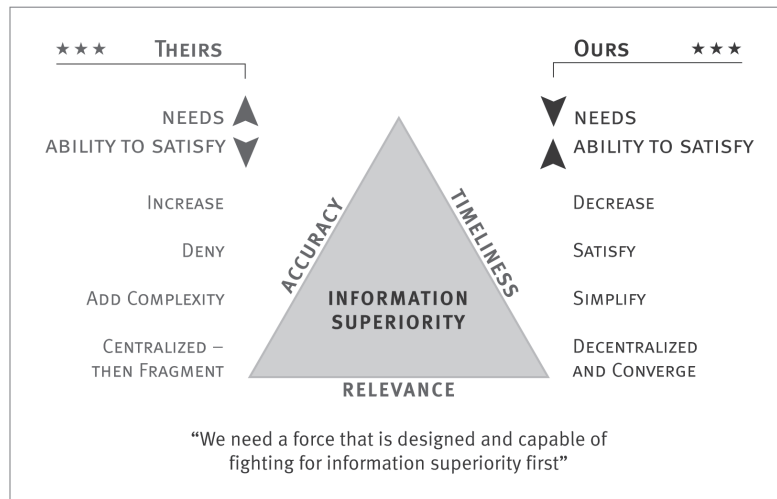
★★★ THEIRS

NEEDS
ABILITY TO SATISFY

INCREASE

DENY

ADD COMPLEXITY

CENTRALIZED – THEN FRAGMENT

ACCURACY

TIMELINESS

INFORMATION SUPERIORITY

RELEVANCE

OURS ★★★

NEEDS
ABILITY TO SATISFY

DECREASE

SATISFY

SIMPLIFY

DECENTRALIZED AND CONVERGE

"We need a force that is designed and capable of fighting for information superiority first"